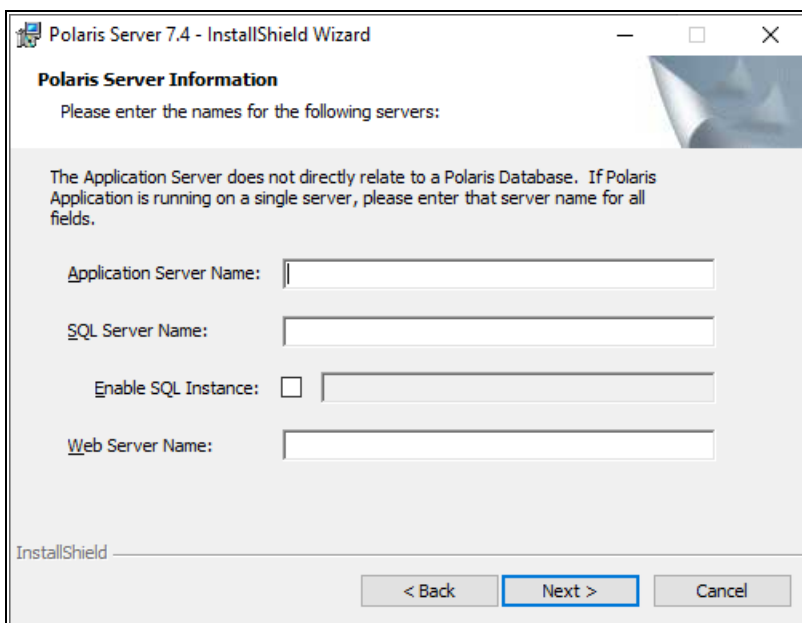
Polaris Server 7.4 - InstallShield Wizard

Polaris Server Information

Please enter the names for the following servers:

The Application Server does not directly relate to a Polaris Database. If Polaris Application is running on a single server, please enter that server name for all fields.

Application Server Name:

SQL Server Name:

Enable SQL Instance:

Web Server Name:

InstallShield

< Back

Next >

Cancel